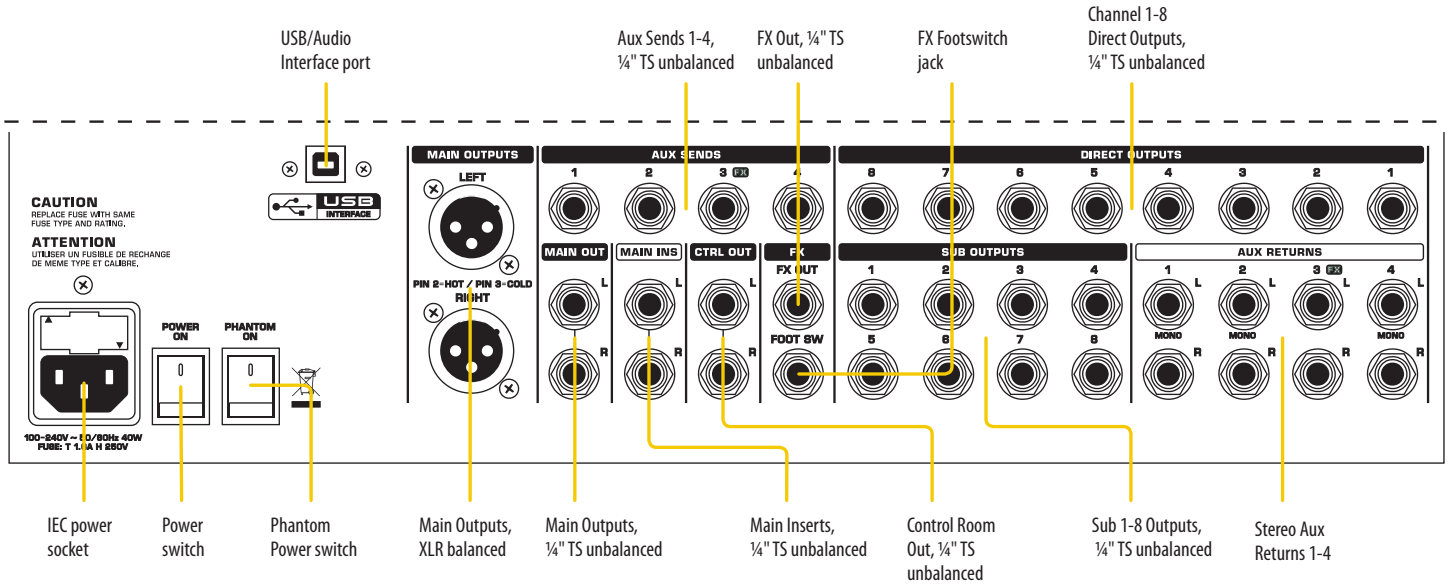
USB/Audio Interface port

Aux Sends 1-4, ¼" TS unbalanced

FX Out, ¼" TS unbalanced

FX Footswitch jack

Channel 1-8 Direct Outputs, ¼" TS unbalanced

USB INTERFACE

CAUTION
REPLACE FUSE WITH SAME FUSE TYPE AND RATING.

ATTENTION
UTILISER UN FUSIBLE DE RECHANGE DE MEME TYPE ET CALIBRE.

100-240V ~ 50/60Hz 40W
FUSE: T 1.6A H 250V

POWER ON

PHANTOM ON

MAIN OUTPUTS
LEFT
PIN 2=HOT / PIN 3=COLD
RIGHT

AUX SENDS
1 2 3 FX 4

MAIN OUT
L R

MAIN INS
L R

CTRL OUT
L R

FX
FX OUT
FOOT SW

DIRECT OUTPUTS
8 7 6 5 4 3 2 1

SUB OUTPUTS
1 2 3 4
5 6 7 8

AUX RETURNS
1 L MONO R
2 L MONO R
3 FX L R
4 L MONO R

IEC power socket

Power switch

Phantom Power switch

Main Outputs, XLR balanced

Main Outputs, ¼" TS unbalanced

Main Inserts, ¼" TS unbalanced

Control Room Out, ¼" TS unbalanced

Sub 1-8 Outputs, ¼" TS unbalanced

Stereo Aux Returns 1-4